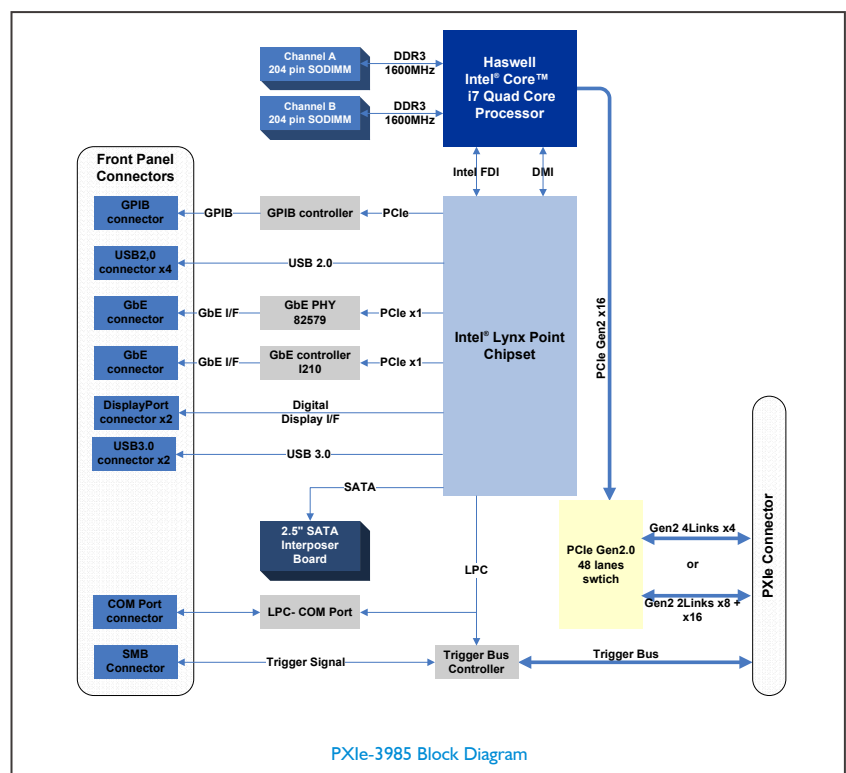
Channel A
204 pin SODIMM

DDR3
1600MHz

Channel B
204 pin SODIMM

DDR3
1600MHz

Haswell
Intel® Core™
i7 Quad Core
Processor

Intel FDI

DMI

Front Panel
Connectors

GPIB
connector

GPIB

GPIB controller

PCIe

USB2,0
connector x4

USB 2.0

GbE
connector

GbE I/F

GbE PHY
82579

PCIe x1

GbE
connector

GbE I/F

GbE controller
I210

PCIe x1

Intel® Lynx Point
Chipset

PCIe Gen2 x16

DisplayPort
connector x2

Digital
Display I/F

USB3.0
connector x2

USB 3.0

SATA

2.5" SATA
Interposer
Board

LPC

PCIe Gen2.0
48 lanes
swtich

Gen2 4Links x4

or

Gen2 2Links x8 +
x16

PXIe Connector

COM Port
connector

LPC- COM Port

SMB
Connector

Trigger Signal

Trigger Bus
Controller

Trigger Bus

PXIe-3985 Block Diagram